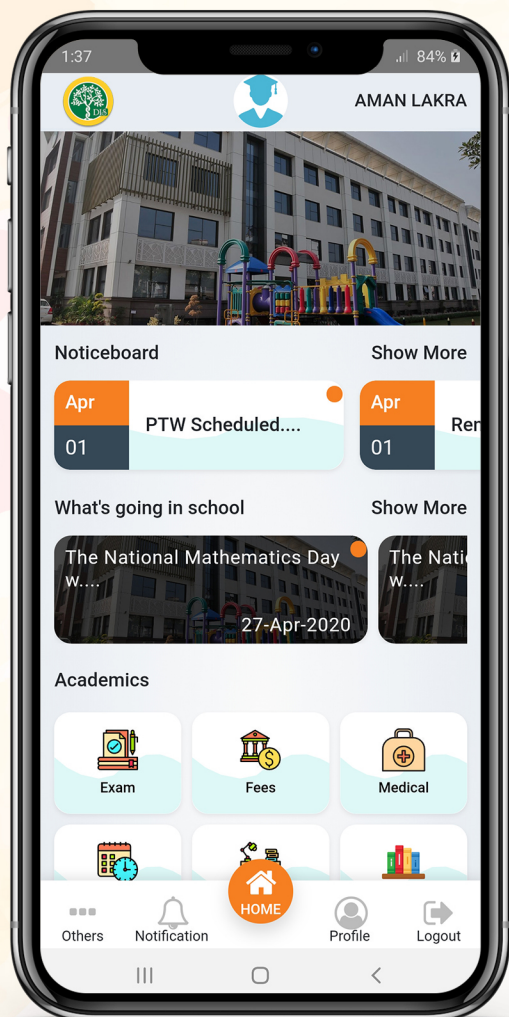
1:37
84%

DPS

AMAN LAKRA

Noticeboard
Show More

Apr
01
PTW Scheduled....

Apr
01
Ren

What's going in school
Show More

The National Mathematics Day w....
27-Apr-2020

The Nati w....

Academics

Exam
Fees
Medical

Others
Notification
HOME
Profile
Logout